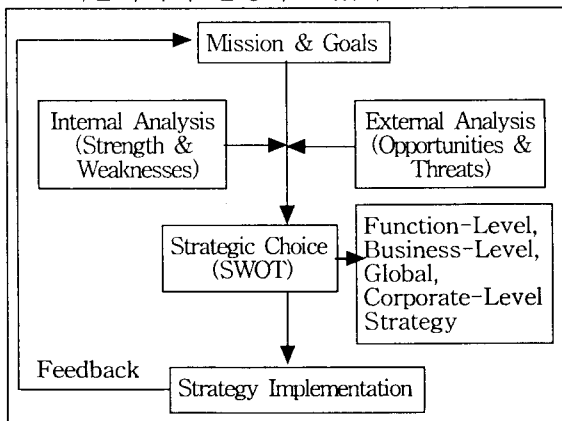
Mission & Goals

Internal Analysis (Strength & Weaknesses)

External Analysis (Opportunities & Threats)

Strategic Choice (SWOT)

Function-Level, Business-Level, Global, Corporate-Level Strategy

Feedback

Strategy Implementation